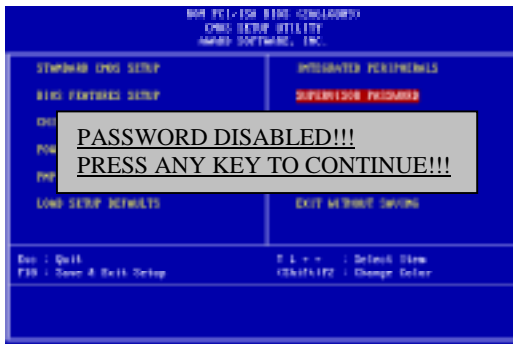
ROM PCI/ISA BIOS (2A69KA0Y)
CMOS SETUP UTILITY
AWARD SOFTWARE, INC.

STANDARD CMOS SETUP

BIOS FEATURES SETUP

CHI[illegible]

POW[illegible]

PNP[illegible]

LOAD SETUP DEFAULTS

INTEGRATED PERIPHERALS

SUPERVISOR PASSWORD

EXIT WITHOUT SAVING

PASSWORD DISABLED!!!
PRESS ANY KEY TO CONTINUE!!!

Esc : Quit
F10 : Save & Exit Setup

↑ ↓ → ← : Select Item
(Shift)F2 : Change Color